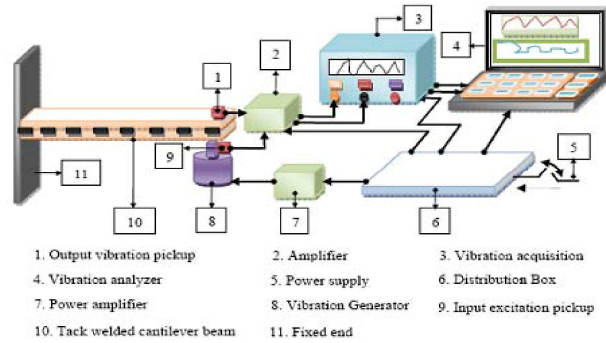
1
2
3
4
5
9
11
10
8
7
6

1. Output vibration pickup
2. Amplifier
3. Vibration acquisition
4. Vibration analyzer
5. Power supply
6. Distribution Box
7. Power amplifier
8. Vibration Generator
9. Input excitation pickup
10. Tack welded cantilever beam
11. Fixed end